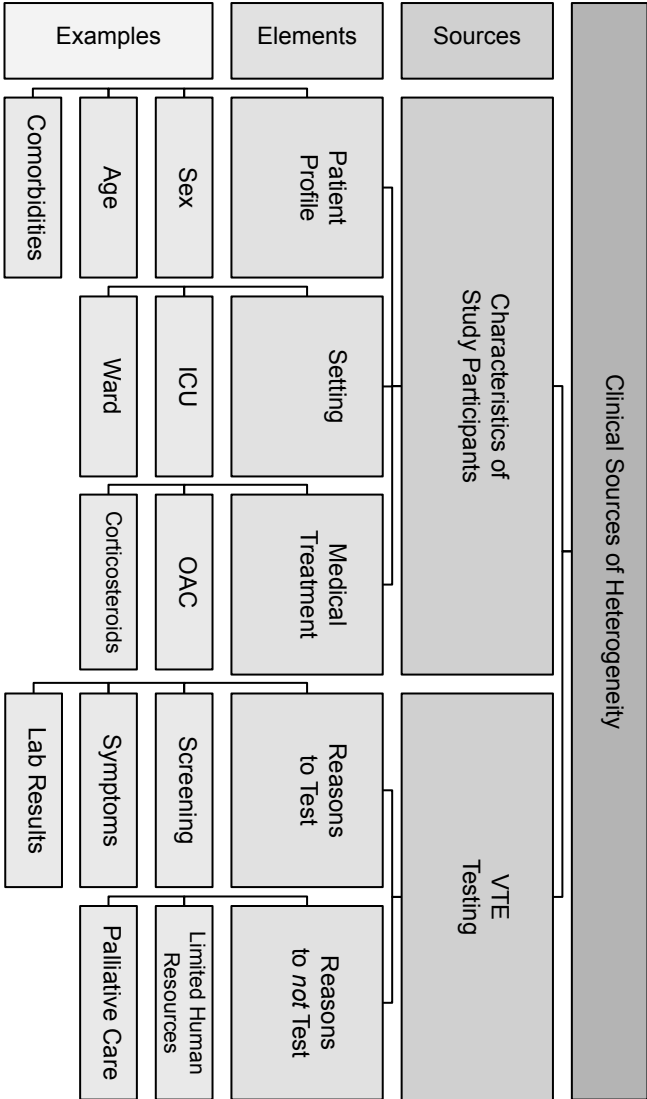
Examples

Elements

Sources

Clinical Sources of Heterogeneity

Characteristics of Study Participants

Patient Profile

Sex

Age

Comorbidities

Setting

ICU

Ward

Medical Treatment

OAC

Corticosteroids

VTE Testing

Reasons to Test

Screening

Symptoms

Lab Results

Reasons to *not* Test

Limited Human Resources

Palliative Care